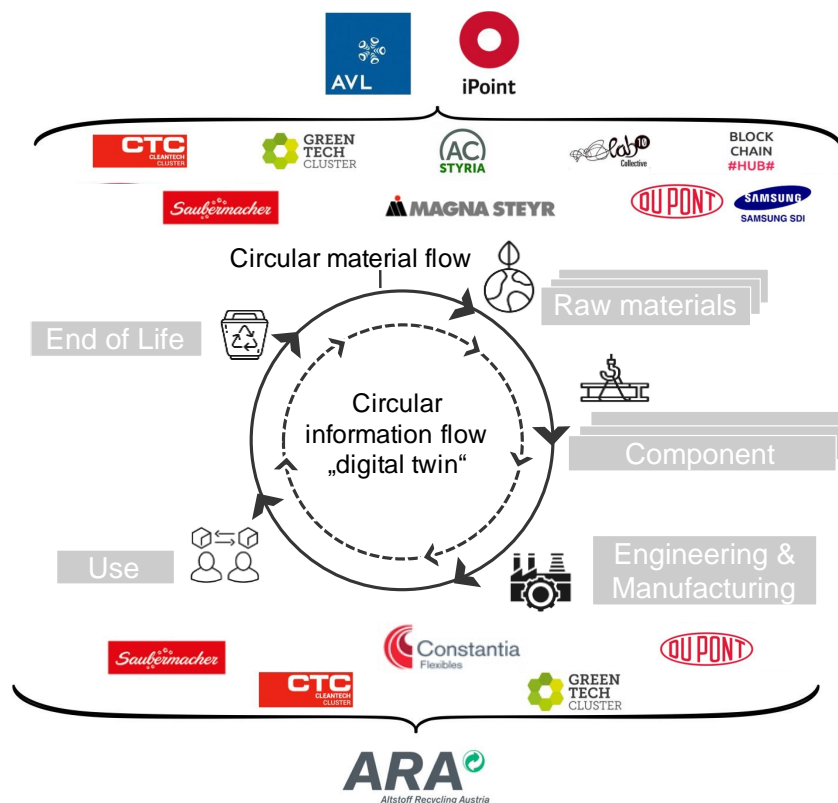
AVL
iPoint

CTC CLEANTECH CLUSTER
GREEN TECH CLUSTER
AC STYRIA
lab10 Collective
BLOCK CHAIN #HUB#
Saubermacher
MAGNA STEYR
DUPONT
SAMSUNG SAMSUNG SDI

Circular material flow
Raw materials
End of Life
Circular information flow „digital twin“
Component
Use
Engineering & Manufacturing

Saubermacher
CTC CLEANTECH CLUSTER
Constantia Flexibles
GREEN TECH CLUSTER
DUPONT

ARA
Altstoff Recycling Austria